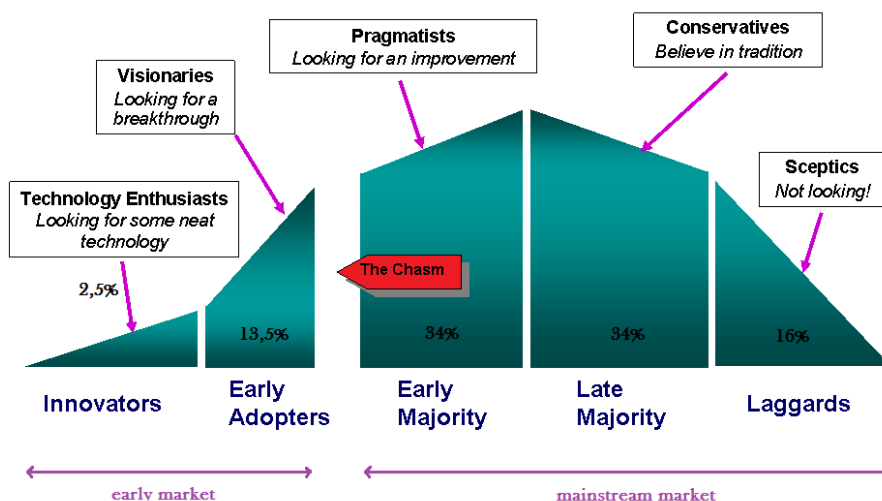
Visionaries
Looking for a breakthrough

Pragmatists
Looking for an improvement

Conservatives
Believe in tradition

Technology Enthusiasts
Looking for some neat technology

Sceptics
Not looking!

The Chasm

2,5%

13,5%

34%

34%

16%

Innovators

Early Adopters

Early Majority

Late Majority

Laggards

early market

mainstream market